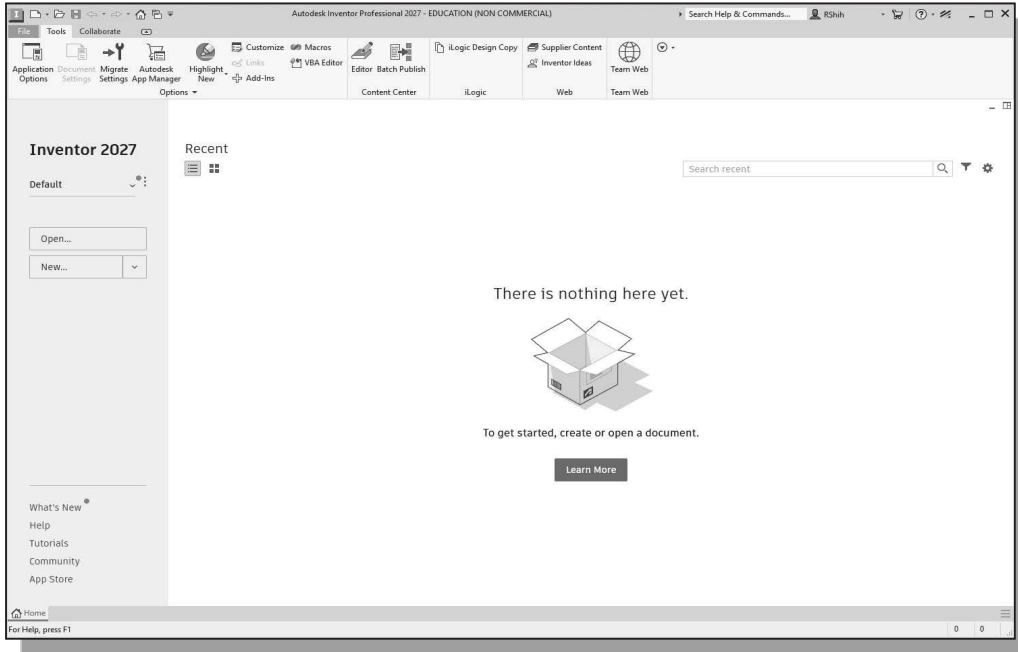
Autodesk Inventor Professional 2027 - EDUCATION (NON COMMERCIAL)
Search Help & Commands...
RShih

File Tools Collaborate

Application Options
Document Settings
Migrate Settings
Autodesk App Manager
Highlight New
Customize
Links
Add-Ins
Macros
VBA Editor
Options
Editor
Batch Publish
Content Center
iLogic Design Copy
iLogic
Supplier Content
Inventor Ideas
Web
Team Web
Team Web

Inventor 2027
Default
Open...
New...

What's New
Help
Tutorials
Community
App Store

Recent
Search recent

There is nothing here yet.

To get started, create or open a document.

Learn More

Home
For Help, press F1
0 0